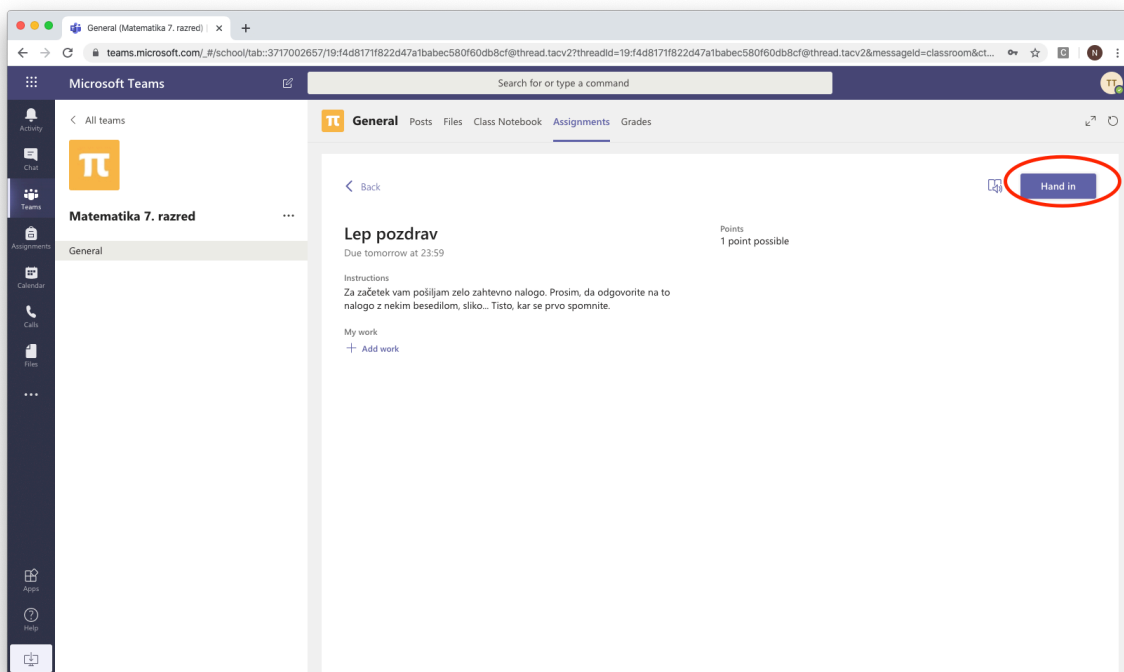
General (Matematika 7. razred) | ×

teams.microsoft.com/_#/school/tab::3717002657/19:f4d8171f822d47a1babec580f60db8cf@thread.tacv2?threadId=19:f4d8171f822d47a1babec580f60db8cf@thread.tacv2&messageId=classroom&ct...

Microsoft Teams

Search for or type a command

TT

Activity
Chat
Teams
Assignments
Calendar
Calls
Files
...
Apps
Help

< All teams

π

Matematika 7. razred ...

General

π General Posts Files Class Notebook Assignments Grades

< Back

Hand in

Lep pozdrav
Due tomorrow at 23:59

Points
1 point possible

Instructions
Za začetek vam pošiljam zelo zahtevno nalogo. Prosim, da odgovorite na to nalogo z nekim besedilom, sliko... Tisto, kar se prvo spomnite.

My work
+ Add work